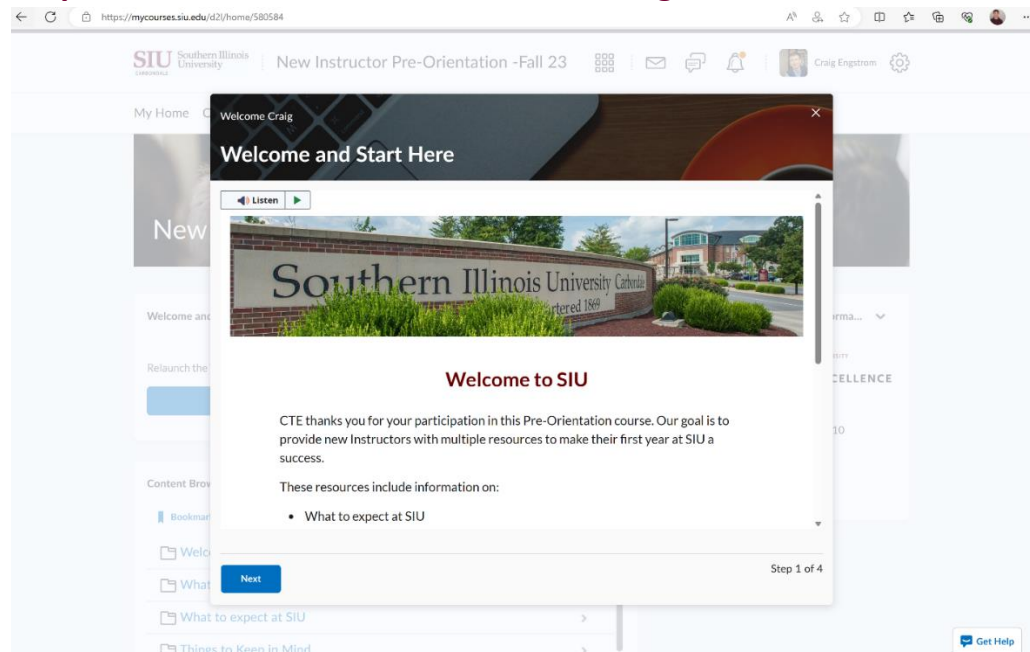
https://mycourses.siu.edu/d2l/home/580584

SIU Southern Illinois University CARBONDALE | New Instructor Pre-Orientation -Fall 23

Craig Engstrom

My Home C

New

Welcome an

Relaunch the

Content Brow

Bookmar

Welc

What

What to expect at SIU

Things to Keep in Mind

rma...

ELLENCE

10

Welcome Craig

Welcome and Start Here

Listen

Southern Illinois University Carbonda
rtered 1869

Welcome to SIU

CTE thanks you for your participation in this Pre-Orientation course. Our goal is to provide new Instructors with multiple resources to make their first year at SIU a success.

These resources include information on:

• What to expect at SIU

Next

Step 1 of 4

Get Help